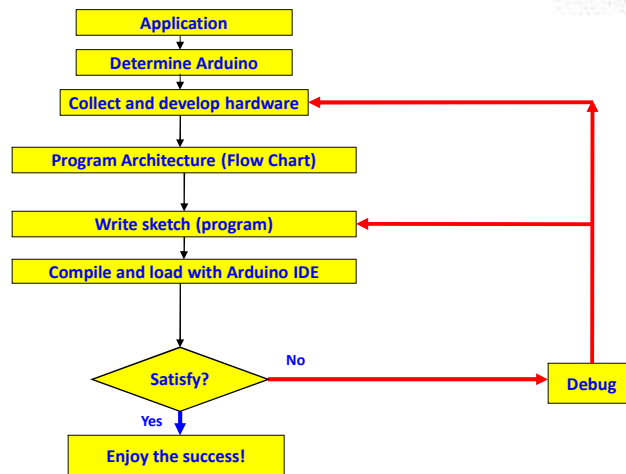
Application

Determine Arduino

Collect and develop hardware

Program Architecture (Flow Chart)

Write sketch (program)

Compile and load with Arduino IDE

Satisfy?

No

Debug

Yes

Enjoy the success!